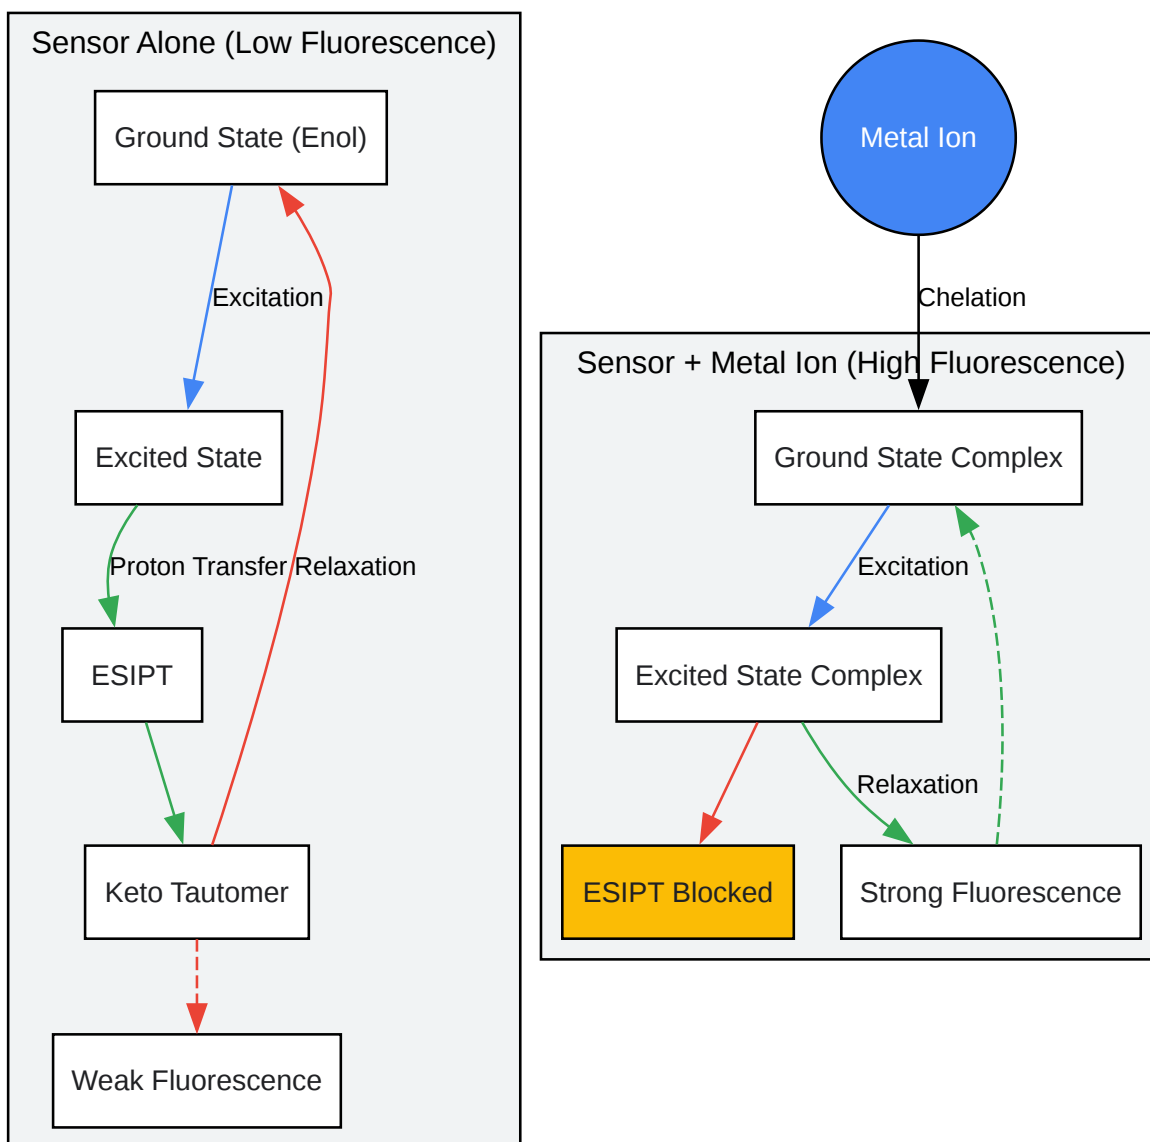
Sensor Alone (Low Fluorescence)

Ground State (Enol)

Excitation

Excited State

Proton Transfer

Relaxation

ESIPT

Keto Tautomer

Weak Fluorescence

Metal Ion

Chelation

Sensor + Metal Ion (High Fluorescence)

Ground State Complex

Excitation

Excited State Complex

Relaxation

ESIPT Blocked

Strong Fluorescence